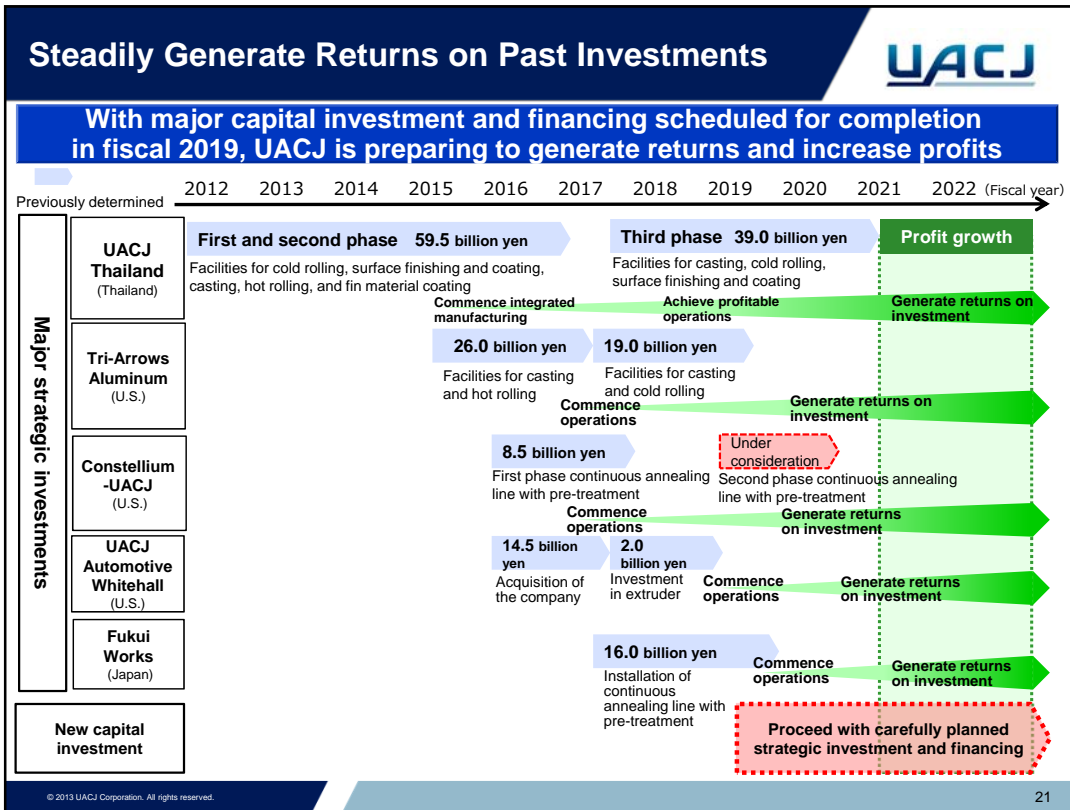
Steadily Generate Returns on Past Investments

UACJ

With major capital investment and financing scheduled for completion in fiscal 2019, UACJ is preparing to generate returns and increase profits

Previously determined

2012 2013 2014 2015 2016 2017 2018 2019 2020 2021 2022 (Fiscal year)

Major strategic investments

UACJ Thailand (Thailand)

First and second phase 59.5 billion yen
Facilities for cold rolling, surface finishing and coating, casting, hot rolling, and fin material coating

Third phase 39.0 billion yen
Facilities for casting, cold rolling, surface finishing and coating

Profit growth

Commence integrated manufacturing
Achieve profitable operations
Generate returns on investment

Tri-Arrows Aluminum (U.S.)

26.0 billion yen
Facilities for casting and hot rolling

19.0 billion yen
Facilities for casting and cold rolling

Commence operations
Generate returns on investment

Constellium -UACJ (U.S.)

8.5 billion yen
First phase continuous annealing line with pre-treatment

Under consideration
Second phase continuous annealing line with pre-treatment

Commence operations
Generate returns on investment

UACJ Automotive Whitehall (U.S.)

14.5 billion yen
Acquisition of the company

2.0 billion yen
Investment in extruder

Commence operations
Generate returns on investment

Fukui Works (Japan)

16.0 billion yen
Installation of continuous annealing line with pre-treatment

Commence operations
Generate returns on investment

New capital investment

Proceed with carefully planned strategic investment and financing

© 2013 UACJ Corporation. All rights reserved.

21